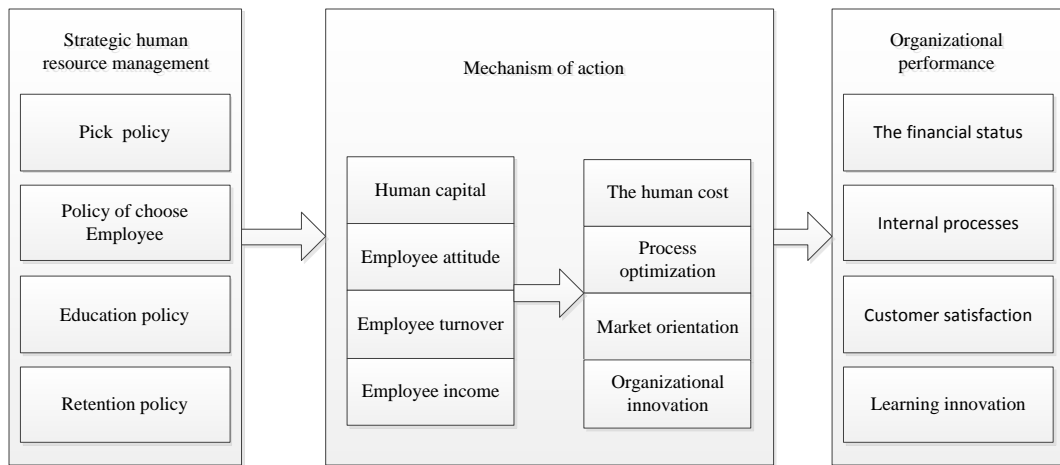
Strategic human resource management

Pick policy

Policy of choose Employee

Education policy

Retention policy

Mechanism of action

Human capital

Employee attitude

Employee turnover

Employee income

The human cost

Process optimization

Market orientation

Organizational innovation

Organizational performance

The financial status

Internal processes

Customer satisfaction

Learning innovation